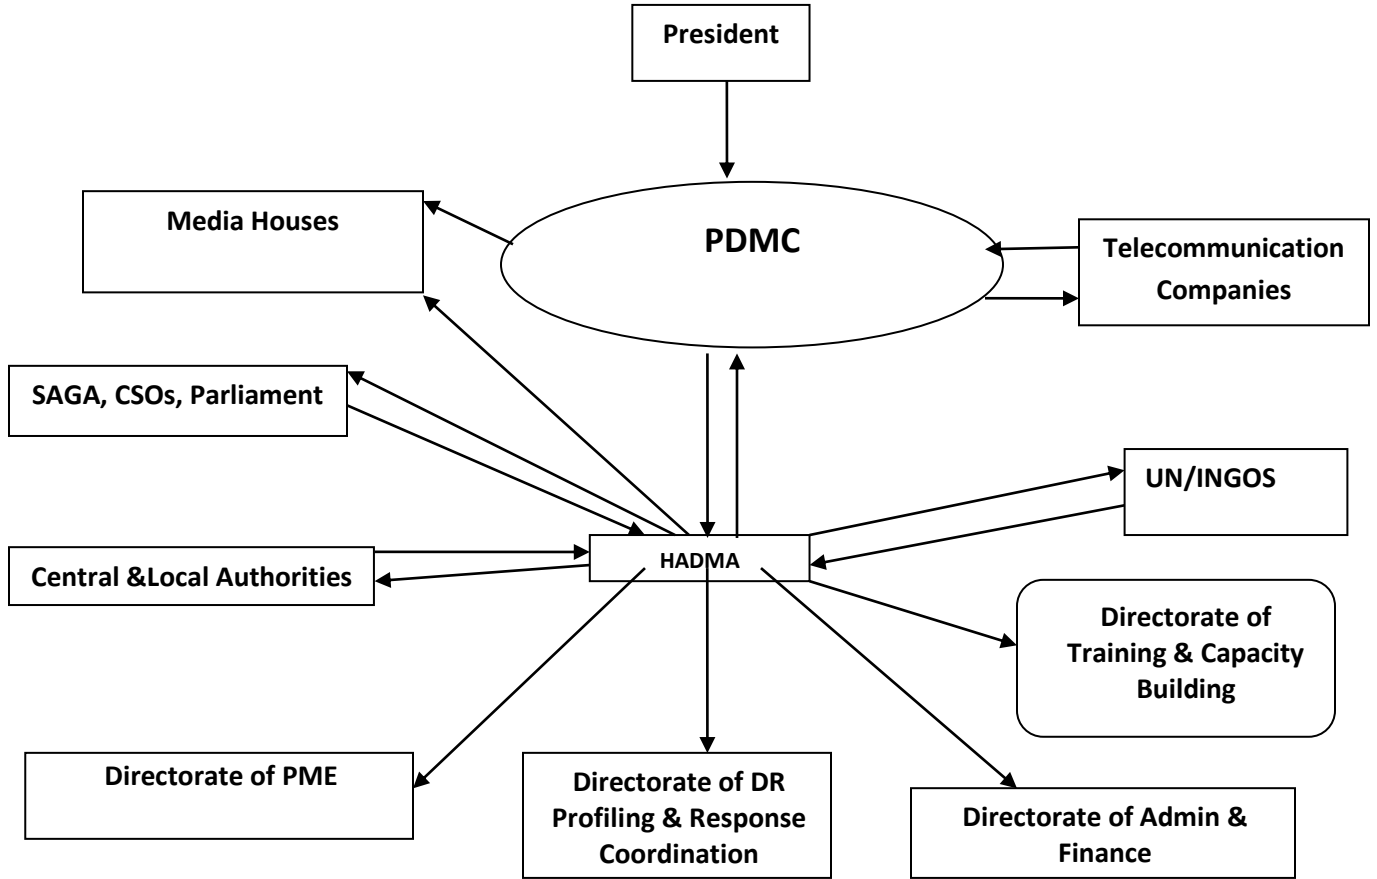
President

Media Houses

PDMC

Telecommunication Companies

SAGA, CSOs, Parliament

UN/INGOS

Central &Local Authorities

HADMA

Directorate of Training & Capacity Building

Directorate of PME

Directorate of DR Profiling & Response Coordination

Directorate of Admin & Finance